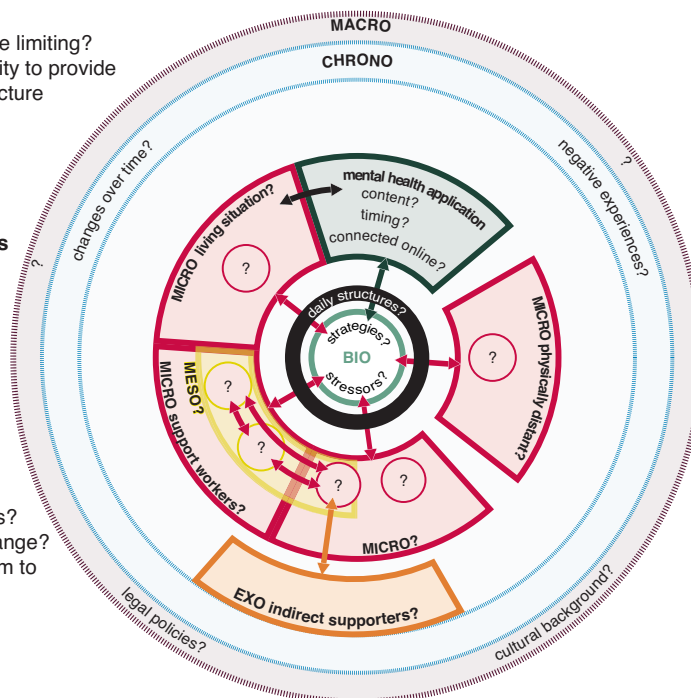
e limiting?
ity to provide
cture

s

s?
ange?
m to

MACRO
CHRONO
changes over time?
?
negative experiences?
?
mental health application
content?
timing?
connected online?
MICRO living situation?
?
daily structures?
strategies?
BIO
stressors?
MICRO physically distant?
?
MESO?
MICRO support workers?
?
?
?
?
?
MICRO?
EXO indirect supporters?
legal policies?
cultural background?